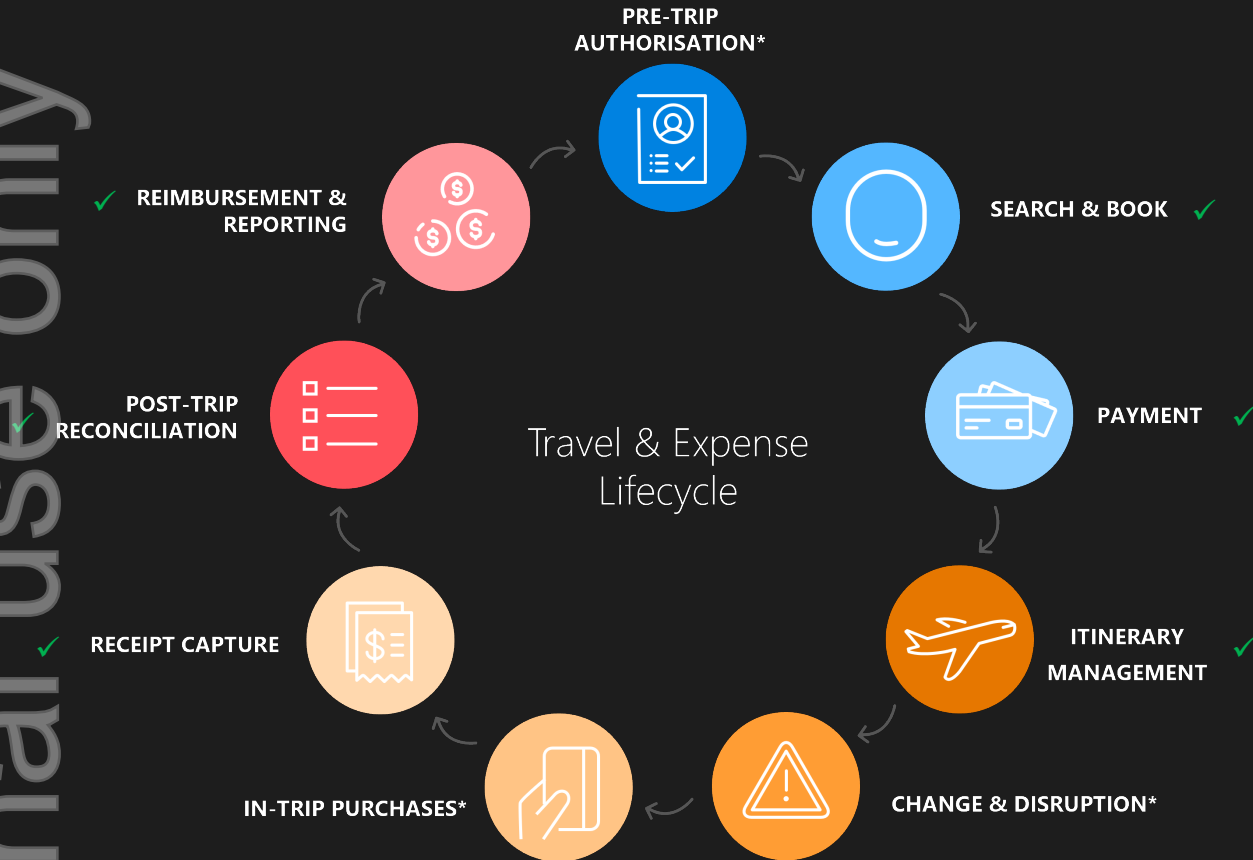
nal use only

PRE-TRIP AUTHORISATION*

SEARCH & BOOK ✓

PAYMENT ✓

ITINERARY MANAGEMENT ✓

CHANGE & DISRUPTION*

IN-TRIP PURCHASES*

✓ RECEIPT CAPTURE

✓ POST-TRIP RECONCILIATION

✓ REIMBURSEMENT & REPORTING

Travel & Expense Lifecycle